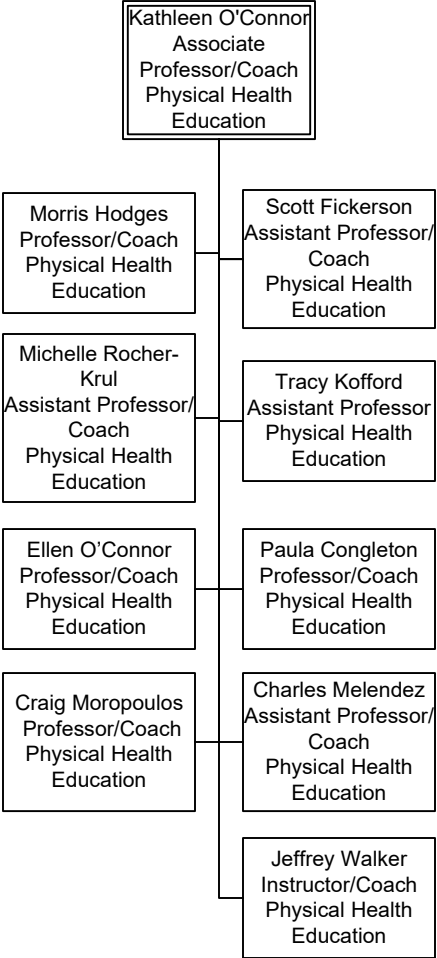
Kathleen O'Connor
Associate
Professor/Coach
Physical Health
Education

Morris Hodges
Professor/Coach
Physical Health
Education

Scott Fickerson
Assistant Professor/
Coach
Physical Health
Education

Michelle Rocher-Krul
Assistant Professor/
Coach
Physical Health
Education

Tracy Kofford
Assistant Professor
Physical Health
Education

Ellen O'Connor
Professor/Coach
Physical Health
Education

Paula Congleton
Professor/Coach
Physical Health
Education

Craig Moropoulos
Professor/Coach
Physical Health
Education

Charles Melendez
Assistant Professor/
Coach
Physical Health
Education

Jeffrey Walker
Instructor/Coach
Physical Health
Education